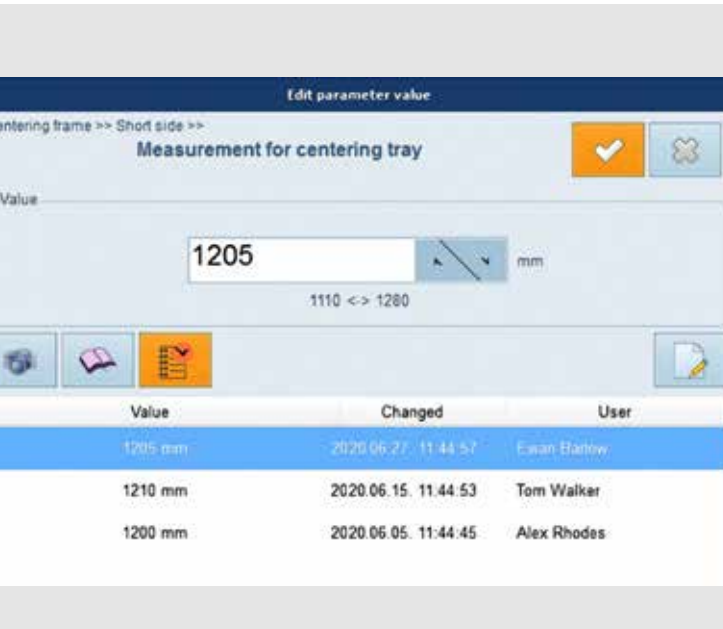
Edit parameter value

entering frame >> Short side >>

Measurement for centering tray

Value

1205

mm

1110 <-> 1280

| Value | Changed | User |
|---|---|---|
| 1205 mm | 2020.06.27. 11:44:57 | Ewan Barlow |
| 1210 mm | 2020.06.15. 11:44:53 | Tom Walker |
| 1200 mm | 2020.06.05. 11:44:45 | Alex Rhodes |